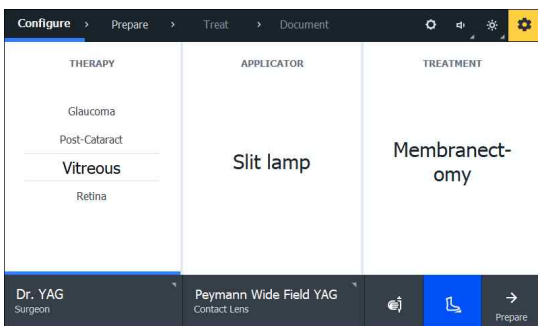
Configure › Prepare › Treat › Document

THERAPY

Glaucoma

Post-Cataract

Vitreous

Retina

APPLICATOR

Slit lamp

TREATMENT

Membranectomy

Dr. YAG
Surgeon

Peymann Wide Field YAG
Contact Lens

Prepare